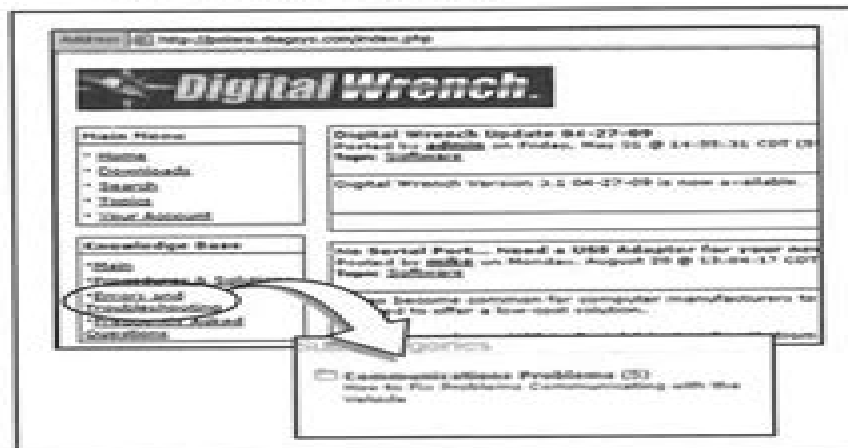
Address http://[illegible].com/index.php

Digital Wrench.

Main Menu
· Home
· Downloads
· Search
· Topics
· Your Account

Knowledge Base
·Main
· Procedures & Solutions
· Errors and Troubleshooting
· Frequently Asked Questions

Digital Wrench Update 04-27-09
Posted by admin on Friday, May 01 @ 14:55:31 CDT
Topic Software

Digital Wrench Version 3.2 04-27-09 is now available.

No Serial Port... Need a USB Adapter for your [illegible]
Posted by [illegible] on Monday, August 25 @ 13:04:17 CDT
Topic Software

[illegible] become common for computer manufacturers to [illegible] to offer a low-cost solution.

Subcategories

Communications Problems (5)
How to Fix Problems Communicating with the Vehicle